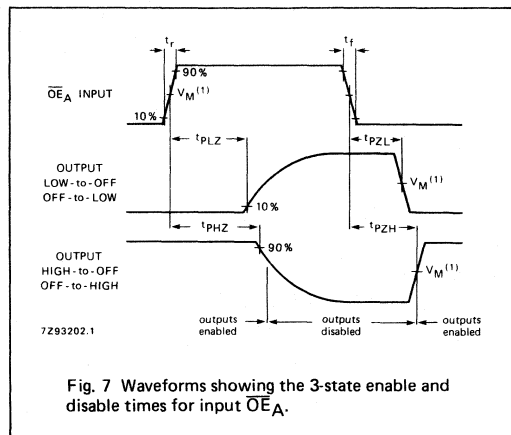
$t_r$

$t_f$

90%

$\overline{OE}_A$ INPUT

$V_M^{(1)}$

10%

$t_{PLZ}$

$t_{PZL}$

OUTPUT LOW-to-OFF OFF-to-LOW

$V_M^{(1)}$

10%

$t_{PHZ}$

$t_{PZH}$

OUTPUT HIGH-to-OFF OFF-to-HIGH

90%

$V_M^{(1)}$

7Z93202.1

outputs enabled

outputs disabled

outputs enabled

Fig. 7 Waveforms showing the 3-state enable and disable times for input $\overline{OE}_A$.